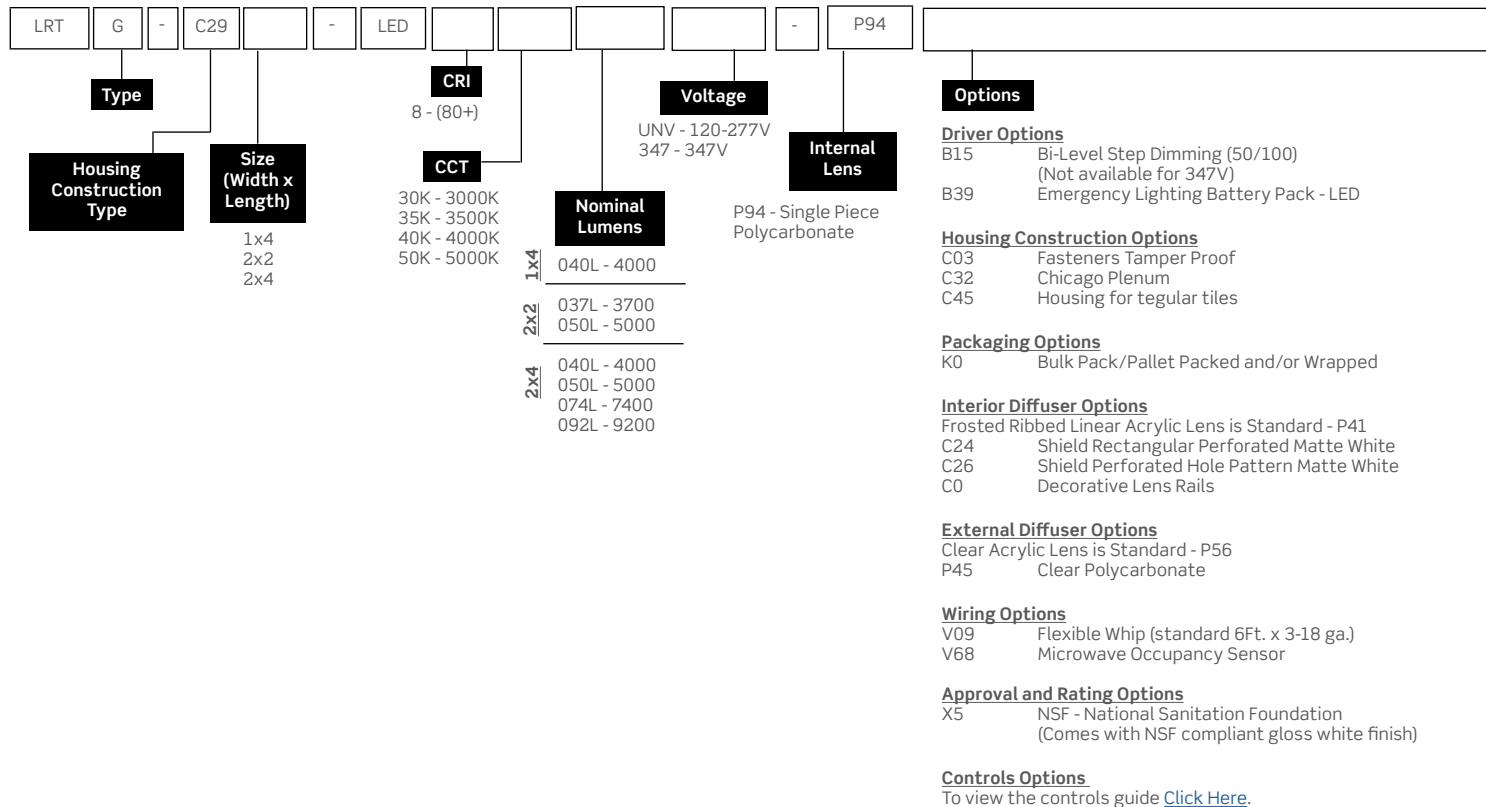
LRT | G | - | C29 | | - | LED | | | | | - | P94 |

Type

Housing Construction Type

Size (Width x Length)

1x4
2x2
2x4

CRI

8 - (80+)

CCT

30K - 3000K
35K - 3500K
40K - 4000K
50K - 5000K

Nominal Lumens

1x4
040L - 4000

2x2
037L - 3700
050L - 5000

2x4
040L - 4000
050L - 5000
074L - 7400
092L - 9200

Voltage

UNV - 120-277V
347 - 347V

Internal Lens

P94 - Single Piece Polycarbonate

Options

Driver Options
B15 Bi-Level Step Dimming (50/100) (Not available for 347V)
B39 Emergency Lighting Battery Pack - LED

Housing Construction Options
C03 Fasteners Tamper Proof
C32 Chicago Plenum
C45 Housing for tegular tiles

Packaging Options
K0 Bulk Pack/Pallet Packed and/or Wrapped

Interior Diffuser Options
Frosted Ribbed Linear Acrylic Lens is Standard - P41
C24 Shield Rectangular Perforated Matte White
C26 Shield Perforated Hole Pattern Matte White
C0 Decorative Lens Rails

External Diffuser Options
Clear Acrylic Lens is Standard - P56
P45 Clear Polycarbonate

Wiring Options
V09 Flexible Whip (standard 6Ft. x 3-18 ga.)
V68 Microwave Occupancy Sensor

Approval and Rating Options
X5 NSF - National Sanitation Foundation (Comes with NSF compliant gloss white finish)

Controls Options
To view the controls guide Click Here.